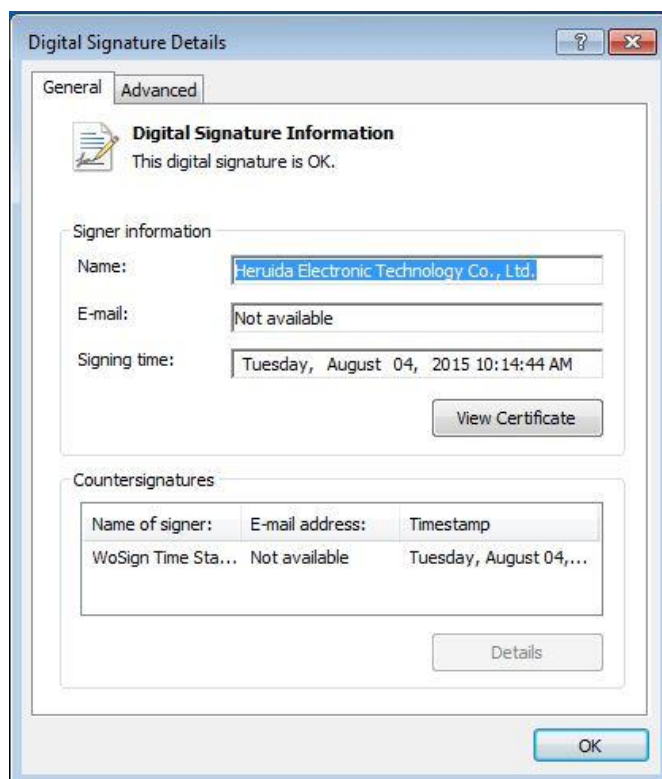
Digital Signature Details

?

General Advanced

Digital Signature Information
This digital signature is OK.

Signer information

Name: Heruida Electronic Technology Co., Ltd.

E-mail: Not available

Signing time: Tuesday, August 04, 2015 10:14:44 AM

View Certificate

Countersignatures

| Name of signer: | E-mail address: | Timestamp |
|---|---|---|
| WoSign Time Sta... | Not available | Tuesday, August 04,... |

Details

OK